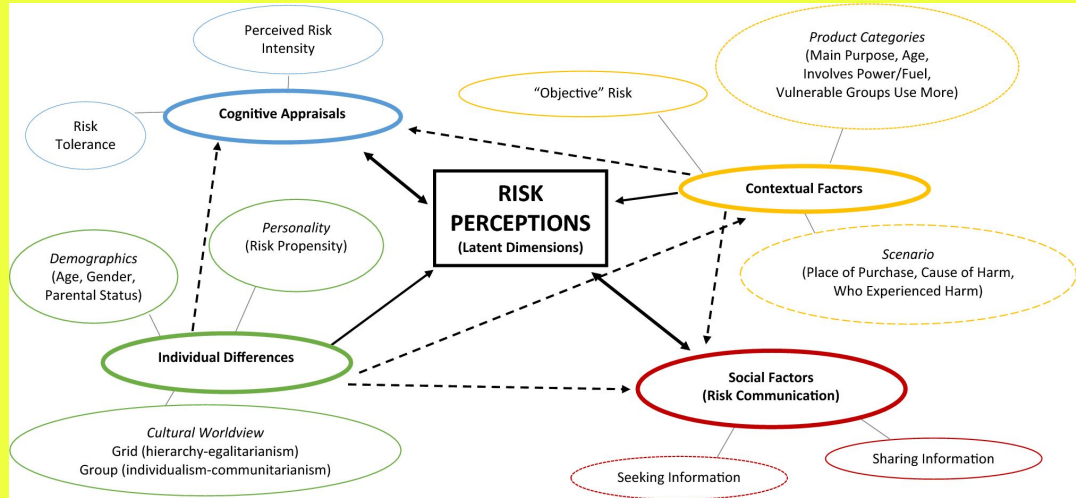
Perceived Risk Intensity

Risk Tolerance

Cognitive Appraisals

"Objective" Risk

Product Categories
(Main Purpose, Age, Involves Power/Fuel, Vulnerable Groups Use More)

RISK PERCEPTIONS
(Latent Dimensions)

Contextual Factors

Personality
(Risk Propensity)

Demographics
(Age, Gender, Parental Status)

Scenario
(Place of Purchase, Cause of Harm, Who Experienced Harm)

Individual Differences

Social Factors
(Risk Communication)

Cultural Worldview
Grid (hierarchy-egalitarianism)
Group (individualism-communitarianism)

Seeking Information

Sharing Information